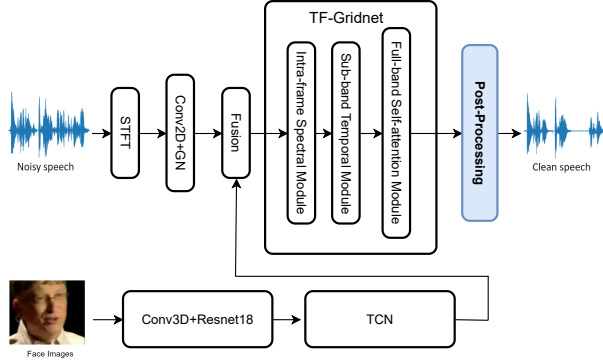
TF-Gridnet

Noisy speech

STFT

Conv2D+GN

Fusion

Intra-frame Spectral Module

Sub-band Temporal Module

Full-band Self-attention Module

Post-Processing

Clean speech

Face Images

Conv3D+Resnet18

TCN